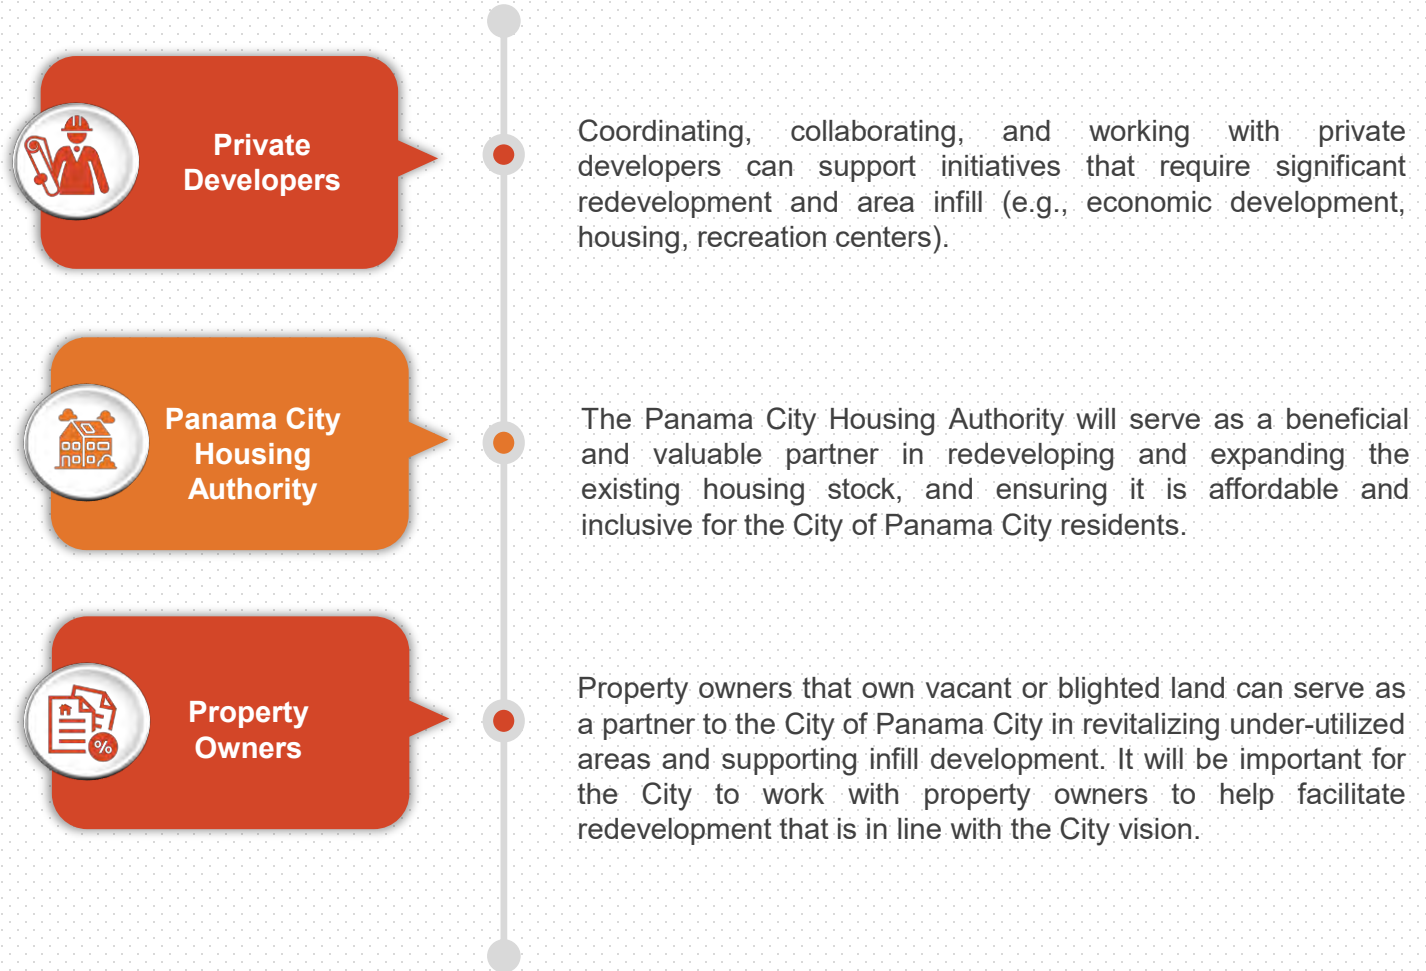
Private Developers

Coordinating, collaborating, and working with private developers can support initiatives that require significant redevelopment and area infill (e.g., economic development, housing, recreation centers).

Panama City Housing Authority

The Panama City Housing Authority will serve as a beneficial and valuable partner in redeveloping and expanding the existing housing stock, and ensuring it is affordable and inclusive for the City of Panama City residents.

Property Owners

%

Property owners that own vacant or blighted land can serve as a partner to the City of Panama City in revitalizing under-utilized areas and supporting infill development. It will be important for the City to work with property owners to help facilitate redevelopment that is in line with the City vision.